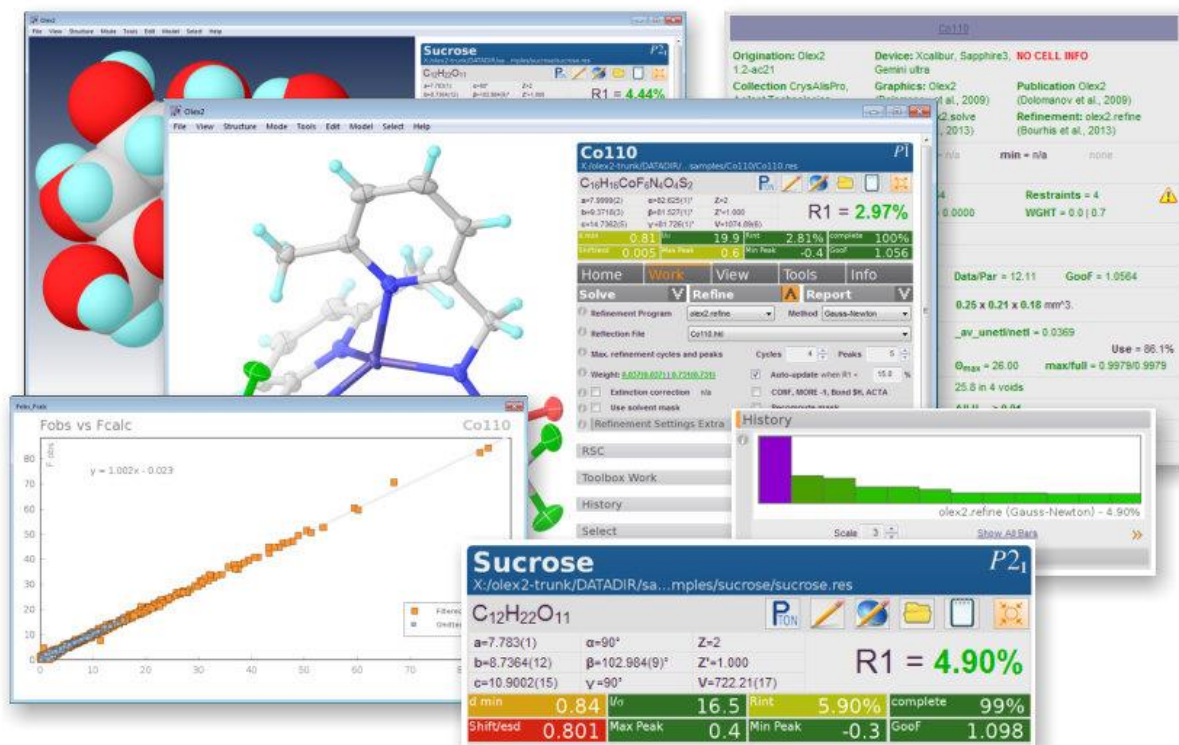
Olex2
File View Structure Mode Tools Edit Model Select Help

Sucrose
$P2_1$
X:/olex2-trunk/DATADIR/sa...mples/sucrose/sucrose.res
$C_{12}H_{22}O_{11}$
R1 = 4.44%

Co110

Origination: Olex2 1.2-ac21
Device: Xcalibur, Sapphire3, Gemini ultra
NO CELL INFO
Collection CrysAlisPro, Agilent Technologies
Graphics: Olex2 (Dolomanov et al., 2009)
Publication Olex2 (Dolomanov et al., 2009)
Solution Olex2.solve (Bourhis et al., 2013)
Refinement: olex2.refine (Bourhis et al., 2013)
n/a
min = n/a
none
Restraints = 4
0.0000
WGHT = 0.0 | 0.7
Data/Par = 12.11
GooF = 1.0564
0.25 x 0.21 x 0.18 mm^3.
_av_unetI/netI = 0.0369
Use = 86.1%
$\Theta_{max}$ = 26.00
max/full = 0.9979/0.9979
25.8 in 4 voids

Olex2
File View Structure Mode Tools Edit Model Select Help

Co110
$P\bar{1}$
X:/olex2-trunk/DATADIR/...samples/Co110/Co110.res
$C_{16}H_{16}CoF_6N_4O_4S_2$
a=7.8999(2) α=82.625(1)° Z=2
b=9.3716(3) β=81.527(1)° Z'=1.000
c=14.7362(5) γ=81.729(1)° V=1074.89(6)
R1 = 2.97%
d min 0.81 I/σ 19.9 Rint 2.81% complete 100%
Shift/esd 0.005 Max Peak 0.6 Min Peak -0.4 GooF 1.056
Home Work View Tools Info
Solve Refine Report
Refinement Program olex2.refine Method Gauss-Newton
Reflection File Co110.hkl
Max. refinement cycles and peaks Cycles 4 Peaks 5
Weight: 0.037(0.037) | 0.724(0.724)
Auto-update when R1 < 15.0 %
Extinction correction n/a
CONF, MORE -1, Bond $H, ACTA
Use solvent mask
Recompute mask
Refinement Settings Extra
RSC
Toolbox Work
History
Select

Fobs_Fcalc
Fobs vs Fcalc
Co110
y = 1.002x - 0.023
F obs
Filtered
Omitted

History
olex2.refine (Gauss-Newton) - 4.90%
Scale 3
Show All Bars

Sucrose
$P2_1$
X:/olex2-trunk/DATADIR/sa...mples/sucrose/sucrose.res
$C_{12}H_{22}O_{11}$
a=7.783(1) α=90° Z=2
b=8.7364(12) β=102.984(9)° Z'=1.000
c=10.9002(15) γ=90° V=722.21(17)
R1 = 4.90%
d min 0.84 I/σ 16.5 Rint 5.90% complete 99%
Shift/esd 0.801 Max Peak 0.4 Min Peak -0.3 GooF 1.098